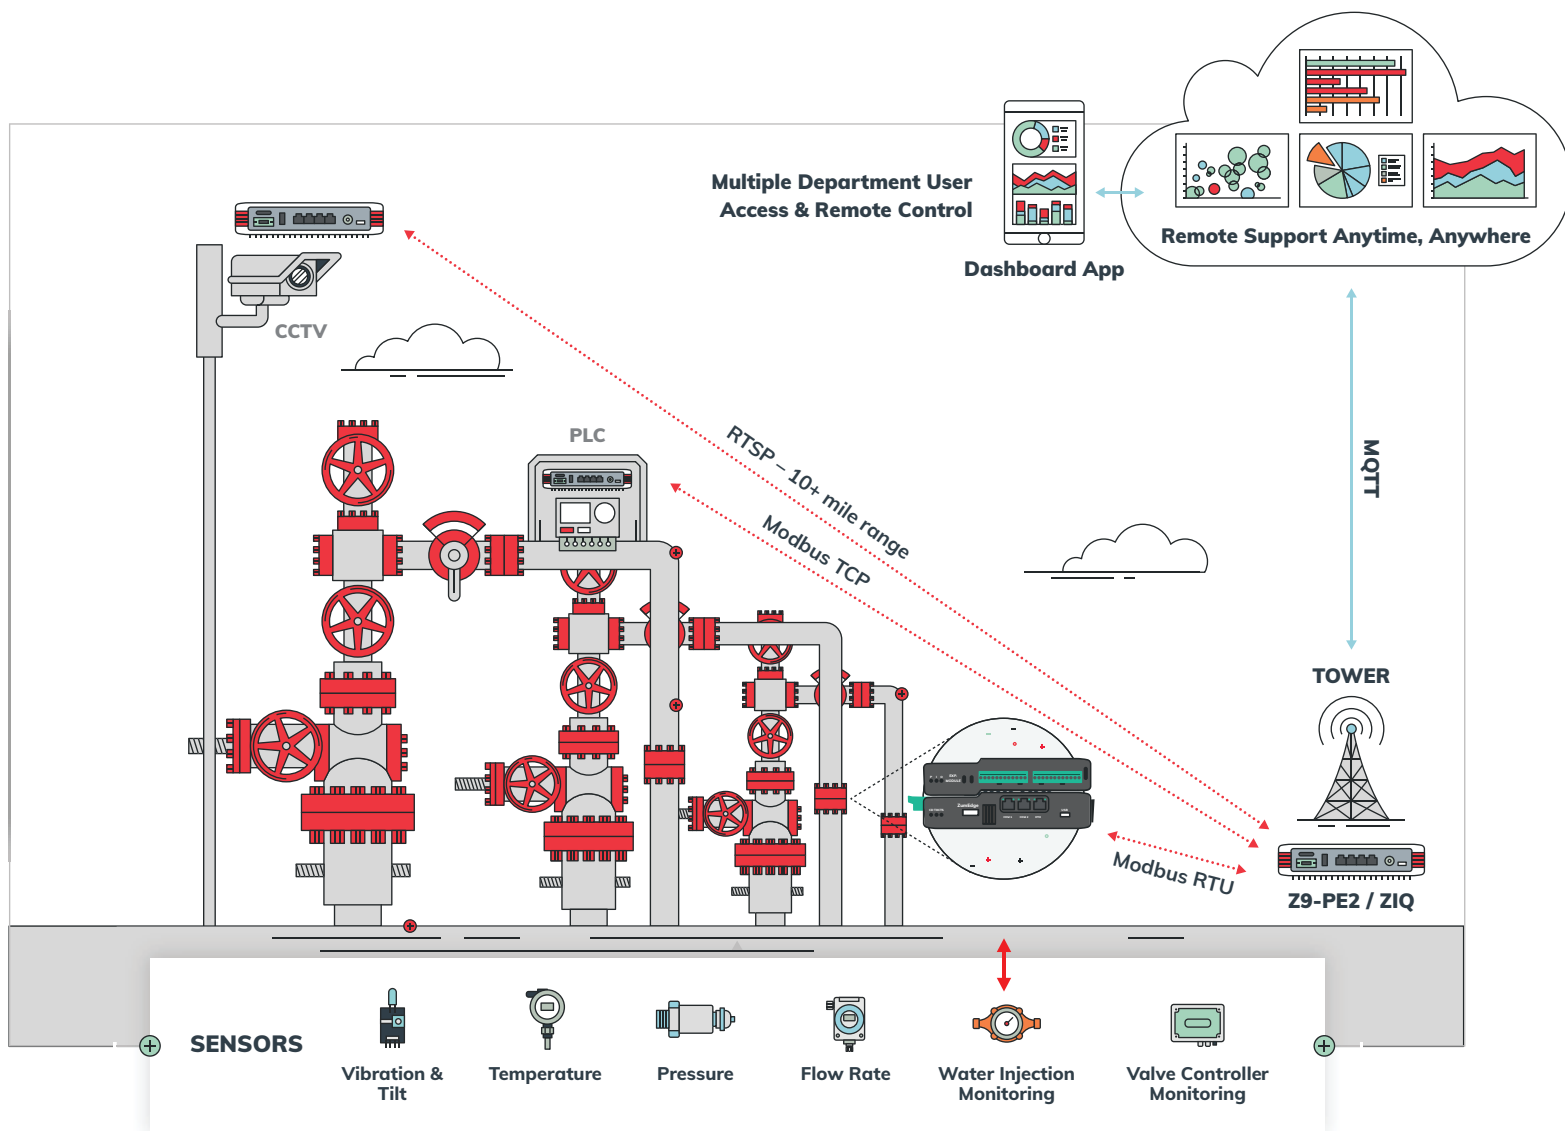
Multiple Department User Access & Remote Control

Dashboard App

Remote Support Anytime, Anywhere

CCTV

PLC

RTSP – 10+ mile range

Modbus TCP

MQTT

TOWER

Modbus RTU

Z9-PE2 / ZIQ

SENSORS

Vibration & Tilt

Temperature

Pressure

Flow Rate

Water Injection Monitoring

Valve Controller Monitoring